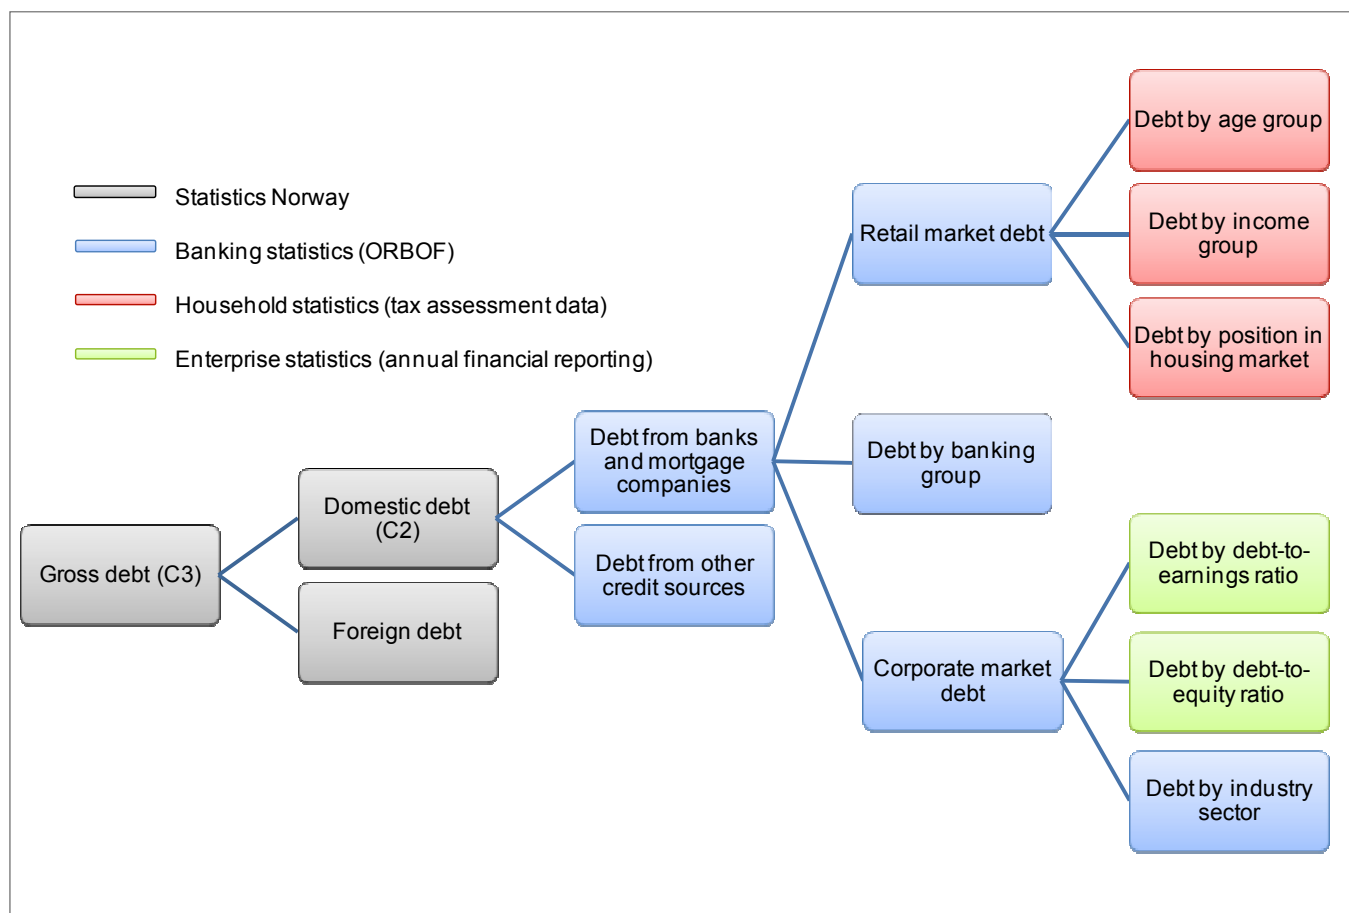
Statistics Norway
Banking statistics (ORBOF)
Household statistics (tax assessment data)
Enterprise statistics (annual financial reporting)

Gross debt (C3)

Domestic debt (C2)

Foreign debt

Debt from banks and mortgage companies

Debt from other credit sources

Retail market debt

Debt by banking group

Corporate market debt

Debt by age group

Debt by income group

Debt by position in housing market

Debt by debt-to-earnings ratio

Debt by debt-to-equity ratio

Debt by industry sector